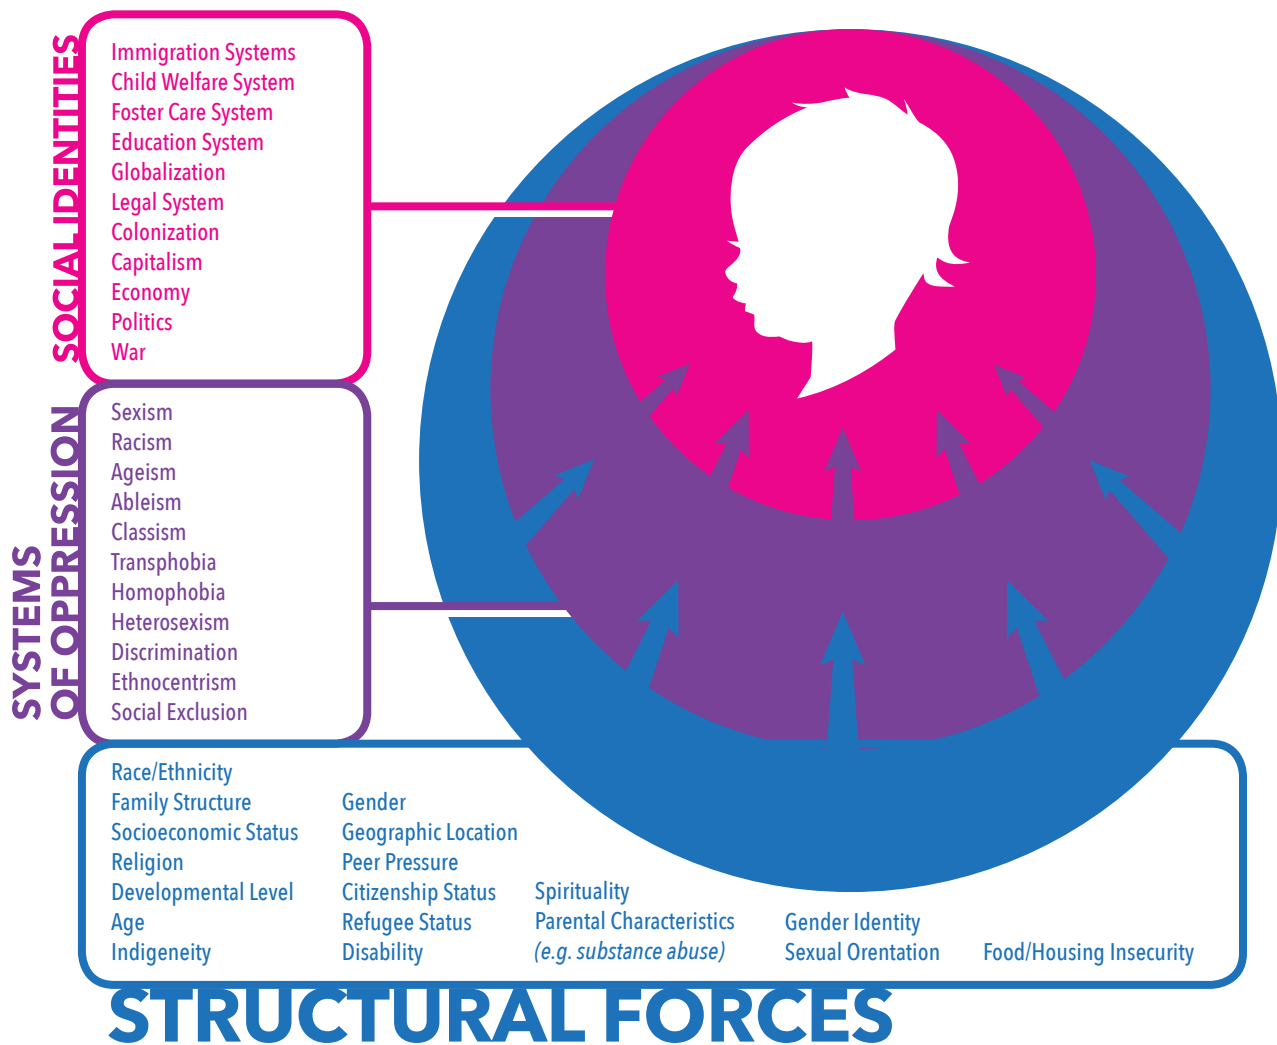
SOCIAL IDENTITIES

Immigration Systems
Child Welfare System
Foster Care System
Education System
Globalization
Legal System
Colonization
Capitalism
Economy
Politics
War

SYSTEMS OF OPPRESSION

Sexism
Racism
Ageism
Ableism
Classism
Transphobia
Homophobia
Heterosexism
Discrimination
Ethnocentrism
Social Exclusion

Race/Ethnicity
Family Structure
Socioeconomic Status
Religion
Developmental Level
Age
Indigeneity

Gender
Geographic Location
Peer Pressure
Citizenship Status
Refugee Status
Disability

Spirituality
Parental Characteristics
*(e.g. substance abuse)*

Gender Identity
Sexual Orentation

Food/Housing Insecurity

STRUCTURAL FORCES